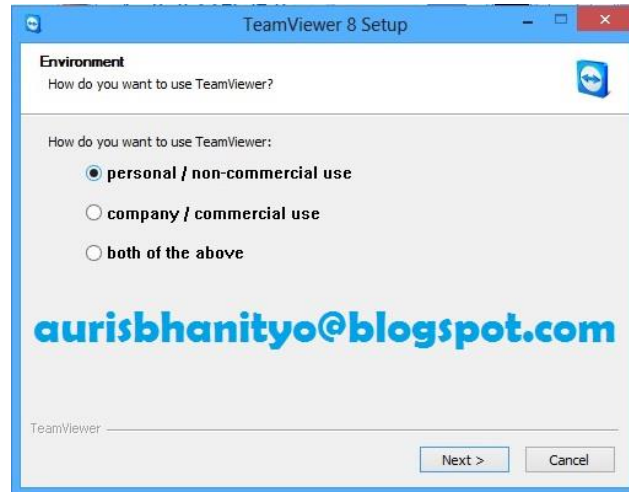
TeamViewer 8 Setup

Environment
How do you want to use TeamViewer?

How do you want to use TeamViewer:

personal / non-commercial use

company / commercial use

both of the above

aurisbhanityo@blogspot.com

TeamViewer

Next >

Cancel